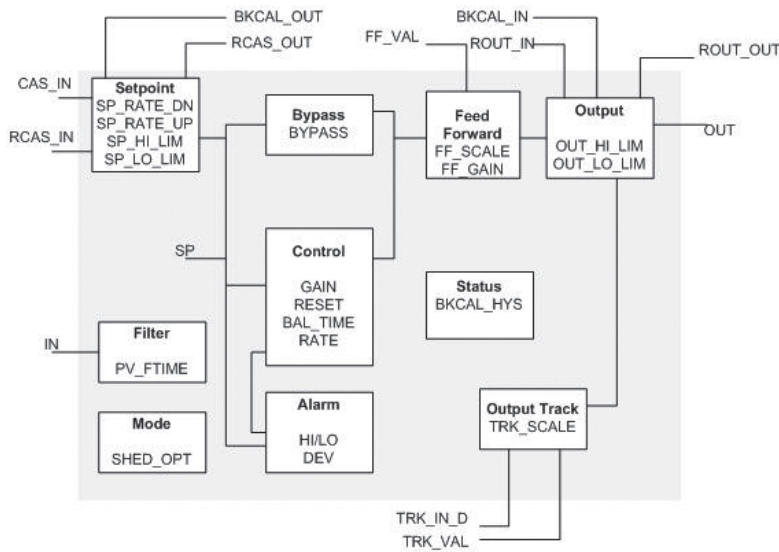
BKCAL_OUT

RCAS_OUT

CAS_IN

RCAS_IN

Setpoint
SP_RATE_DN
SP_RATE_UP
SP_HI_LIM
SP_LO_LIM

FF_VAL

BKCAL_IN

ROUT_IN

ROUT_OUT

Bypass
BYPASS

Feed Forward
FF_SCALE
FF_GAIN

Output
OUT_HI_LIM
OUT_LO_LIM

OUT

SP

Control
GAIN
RESET
BAL_TIME
RATE

Status
BKCAL_HYS

IN

Filter
PV_FTIME

Alarm
HI/LO
DEV

Output Track
TRK_SCALE

Mode
SHED_OPT

TRK_IN_D

TRK_VAL